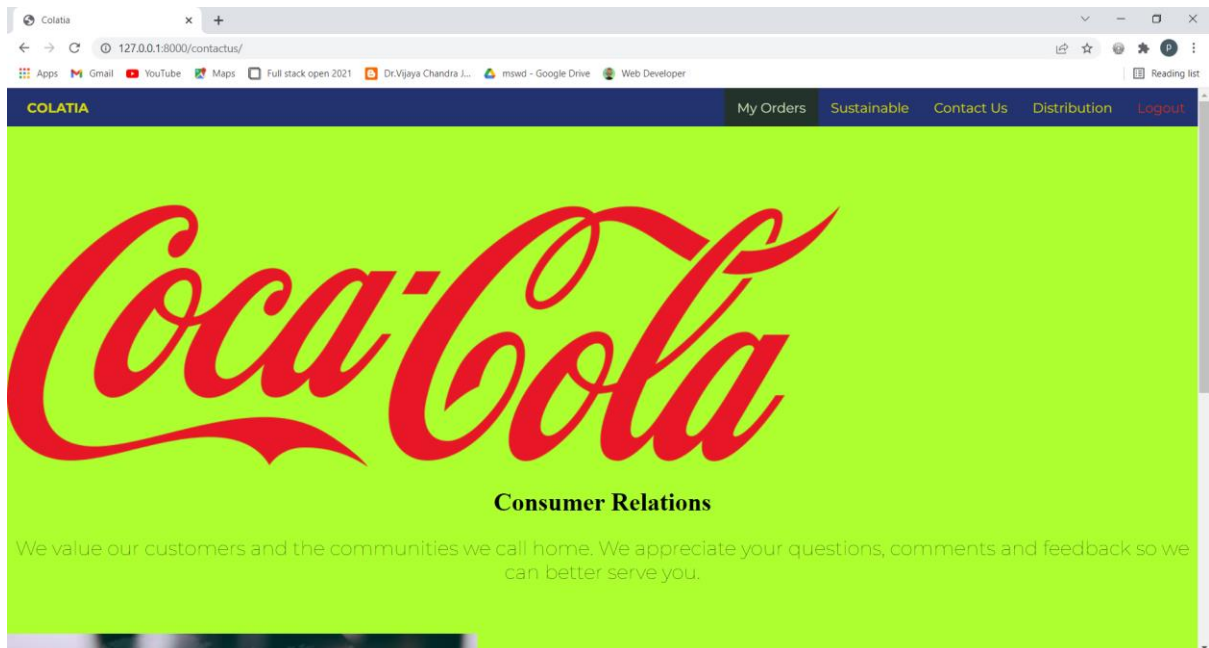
Colatia

127.0.0.1:8000/contactus/

Apps Gmail YouTube Maps Full stack open 2021 Dr.Vijaya Chandra J... mswd - Google Drive Web Developer

Reading list

COLATIA

My Orders Sustainable Contact Us Distribution Logout

Coca-Cola

Consumer Relations

We value our customers and the communities we call home. We appreciate your questions, comments and feedback so we can better serve you.